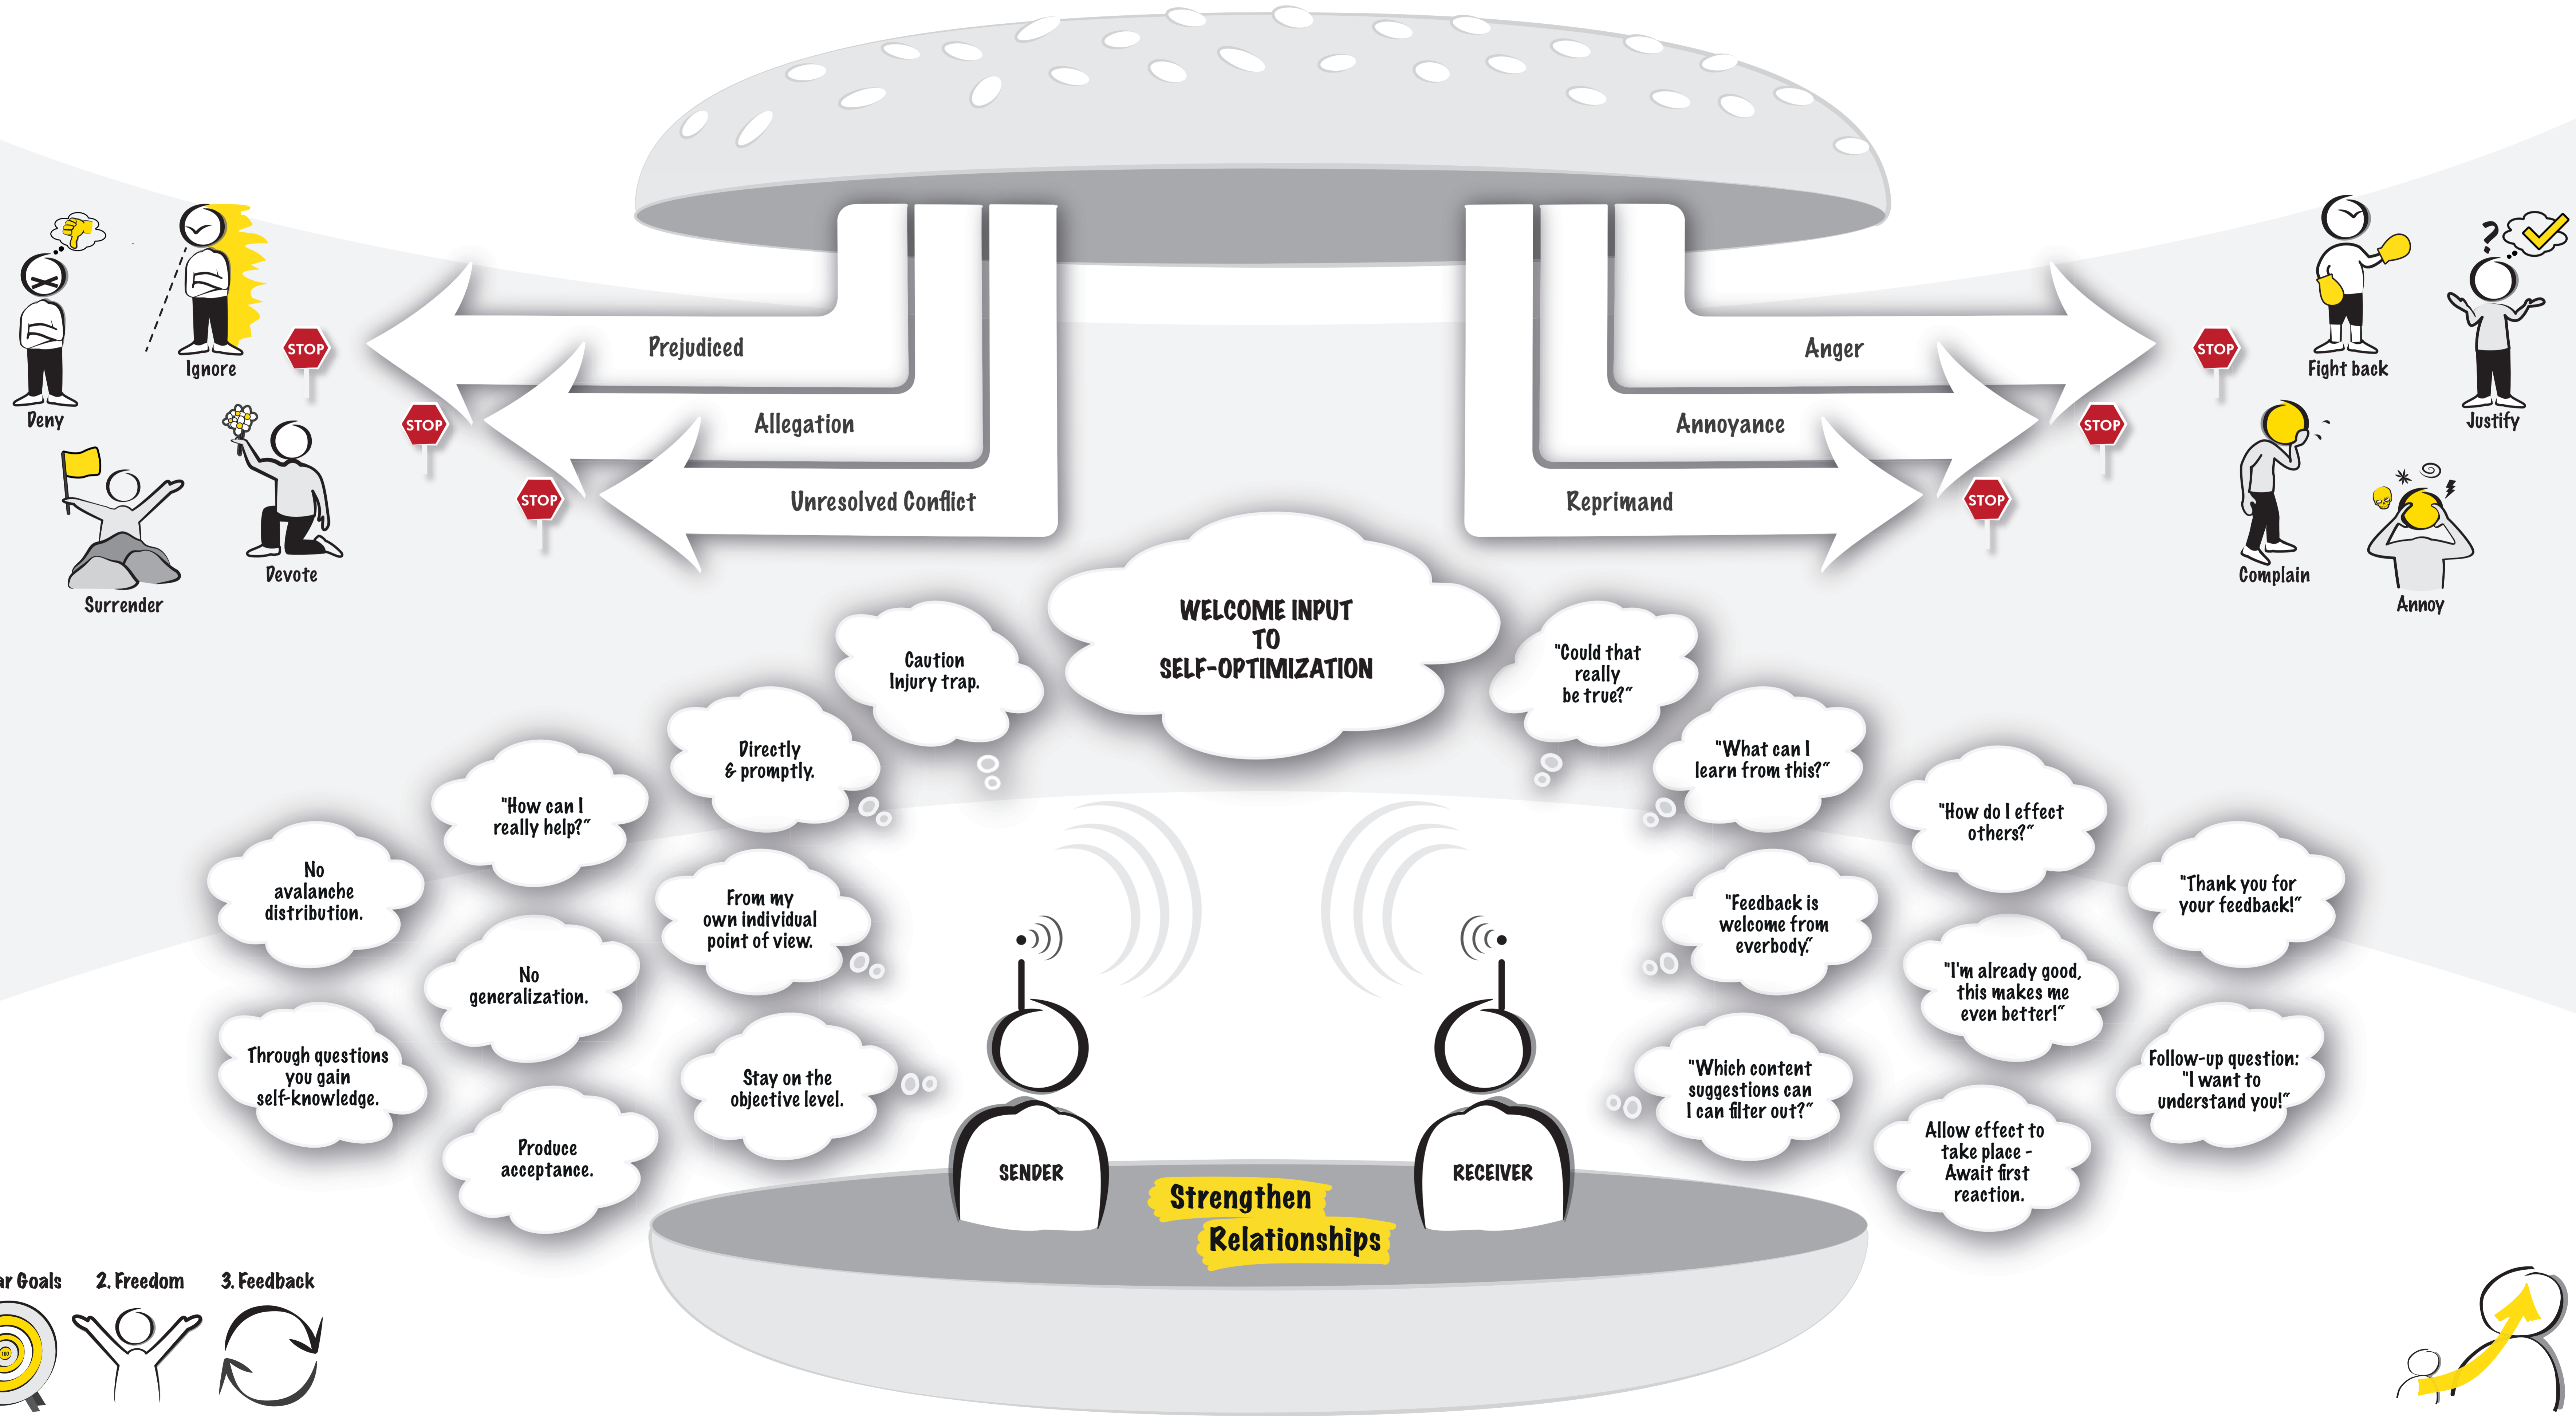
Deny

Ignore

STOP

Surrender

Devote

STOP

STOP

Prejudiced

Allegation

Unresolved Conflict

Anger

Annoyance

Reprimand

STOP

STOP

STOP

Fight back

Justify

Complain

Annoy

WELCOME INPUT TO SELF-OPTIMIZATION

Caution Injury trap.

Directly & promptly.

"How can I really help?"

No avalanche distribution.

From my own individual point of view.

No generalization.

Through questions you gain self-knowledge.

Stay on the objective level.

Produce acceptance.

"Could that really be true?"

"What can I learn from this?"

"How do I effect others?"

"Feedback is welcome from everbody."

"Thank you for your feedback!"

"I'm already good, this makes me even better!"

"Which content suggestions can I can filter out?"

Follow-up question: "I want to understand you!"

Allow effect to take place - Await first reaction.

SENDER

RECEIVER

Strengthen Relationships

r Goals

2. Freedom

3. Feedback